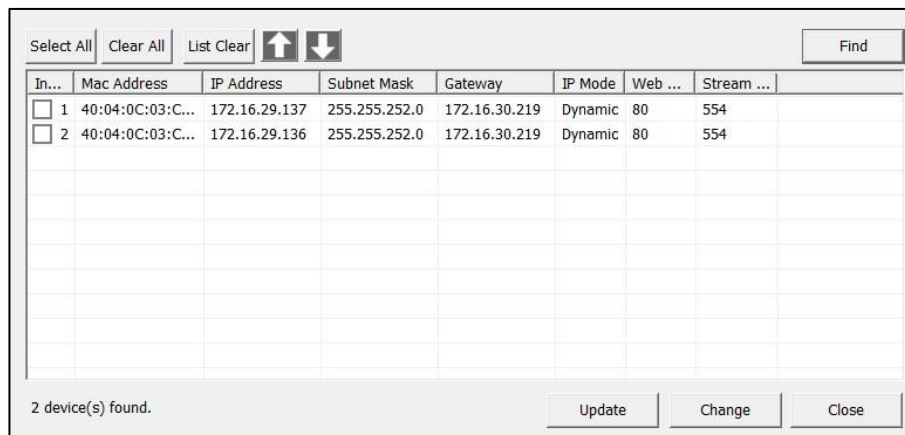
Select All | Clear All | List Clear | Find

| In... | Mac Address | IP Address | Subnet Mask | Gateway | IP Mode | Web ... | Stream ... |
|---|---|---|---|---|---|---|---|
| 1 | 40:04:0C:03:C... | 172.16.29.137 | 255.255.252.0 | 172.16.30.219 | Dynamic | 80 | 554 |
| 2 | 40:04:0C:03:C... | 172.16.29.136 | 255.255.252.0 | 172.16.30.219 | Dynamic | 80 | 554 |

2 device(s) found.

Update | Change | Close